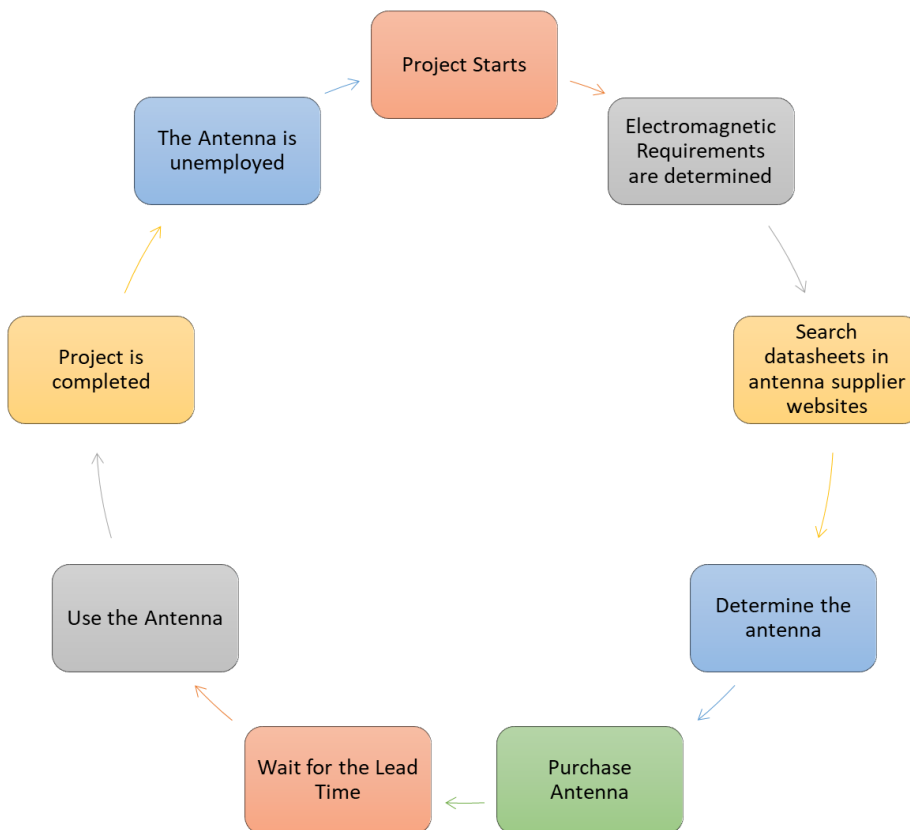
Project Starts

Electromagnetic Requirements are determined

Search datasheets in antenna supplier websites

Determine the antenna

Purchase Antenna

Wait for the Lead Time

Use the Antenna

Project is completed

The Antenna is unemployed